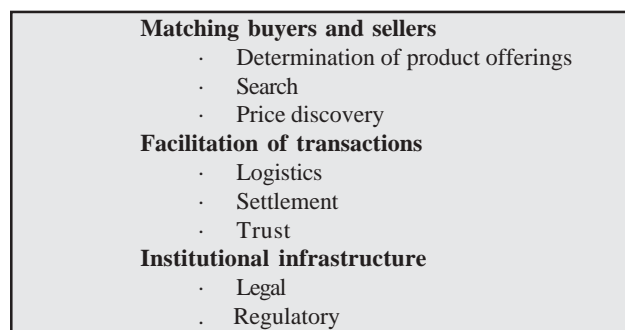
**Matching buyers and sellers**
· Determination of product offerings
· Search
· Price discovery
**Facilitation of transactions**
· Logistics
· Settlement
· Trust
**Institutional infrastructure**
· Legal
. Regulatory